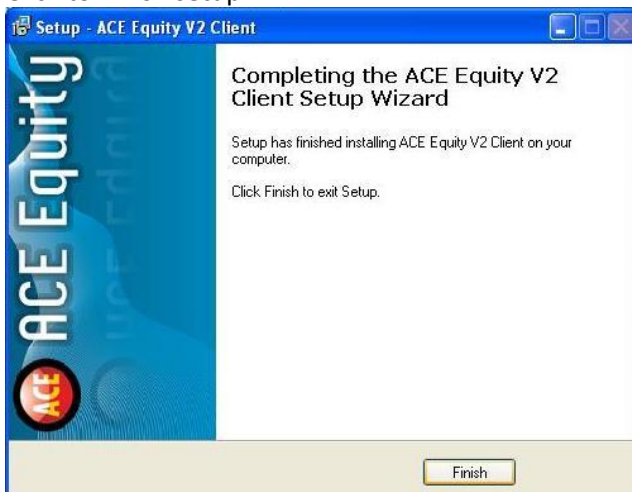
Setup - ACE Equity V2 Client

ACE Equity

ACE

Completing the ACE Equity V2 Client Setup Wizard

Setup has finished installing ACE Equity V2 Client on your computer.

Click Finish to exit Setup.

Finish